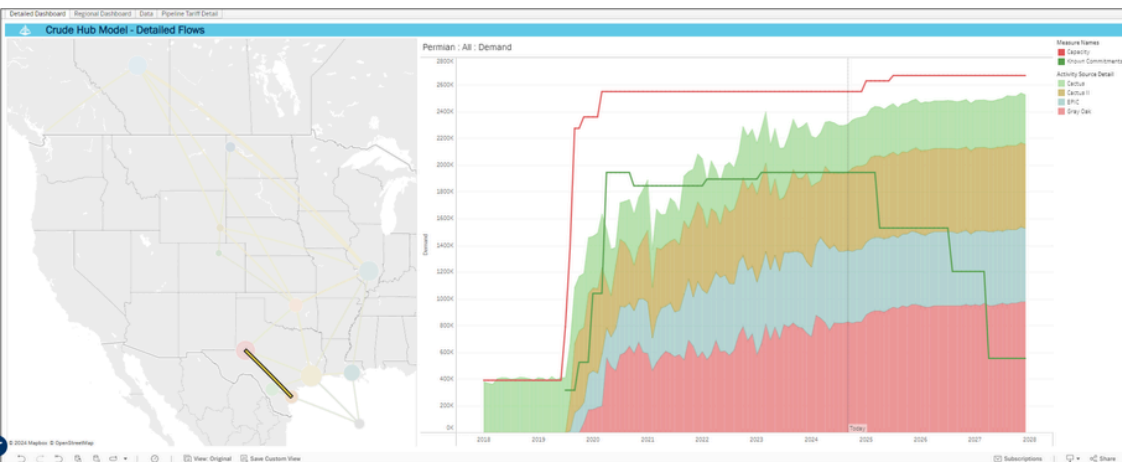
Detailed Dashboard | Regional Dashboard | Data | Pipeline Tariff Detail

Crude Hub Model - Detailed Flows

Permian : All : Demand

Measure Names
Capacity
Known Commitments

Activity Source Detail
Cactus
Cactus II
EPIC
Gray Oak

2800K
2600K
2400K
2200K
2000K
1800K
1600K
1400K
1200K
1000K
800K
600K
400K
200K
0K

Demand

2018 2019 2020 2021 2022 2023 2024 2025 2026 2027 2028

Today

© 2024 Mapbox © OpenStreetMap

View: Original | Save Custom View | Subscriptions | Share